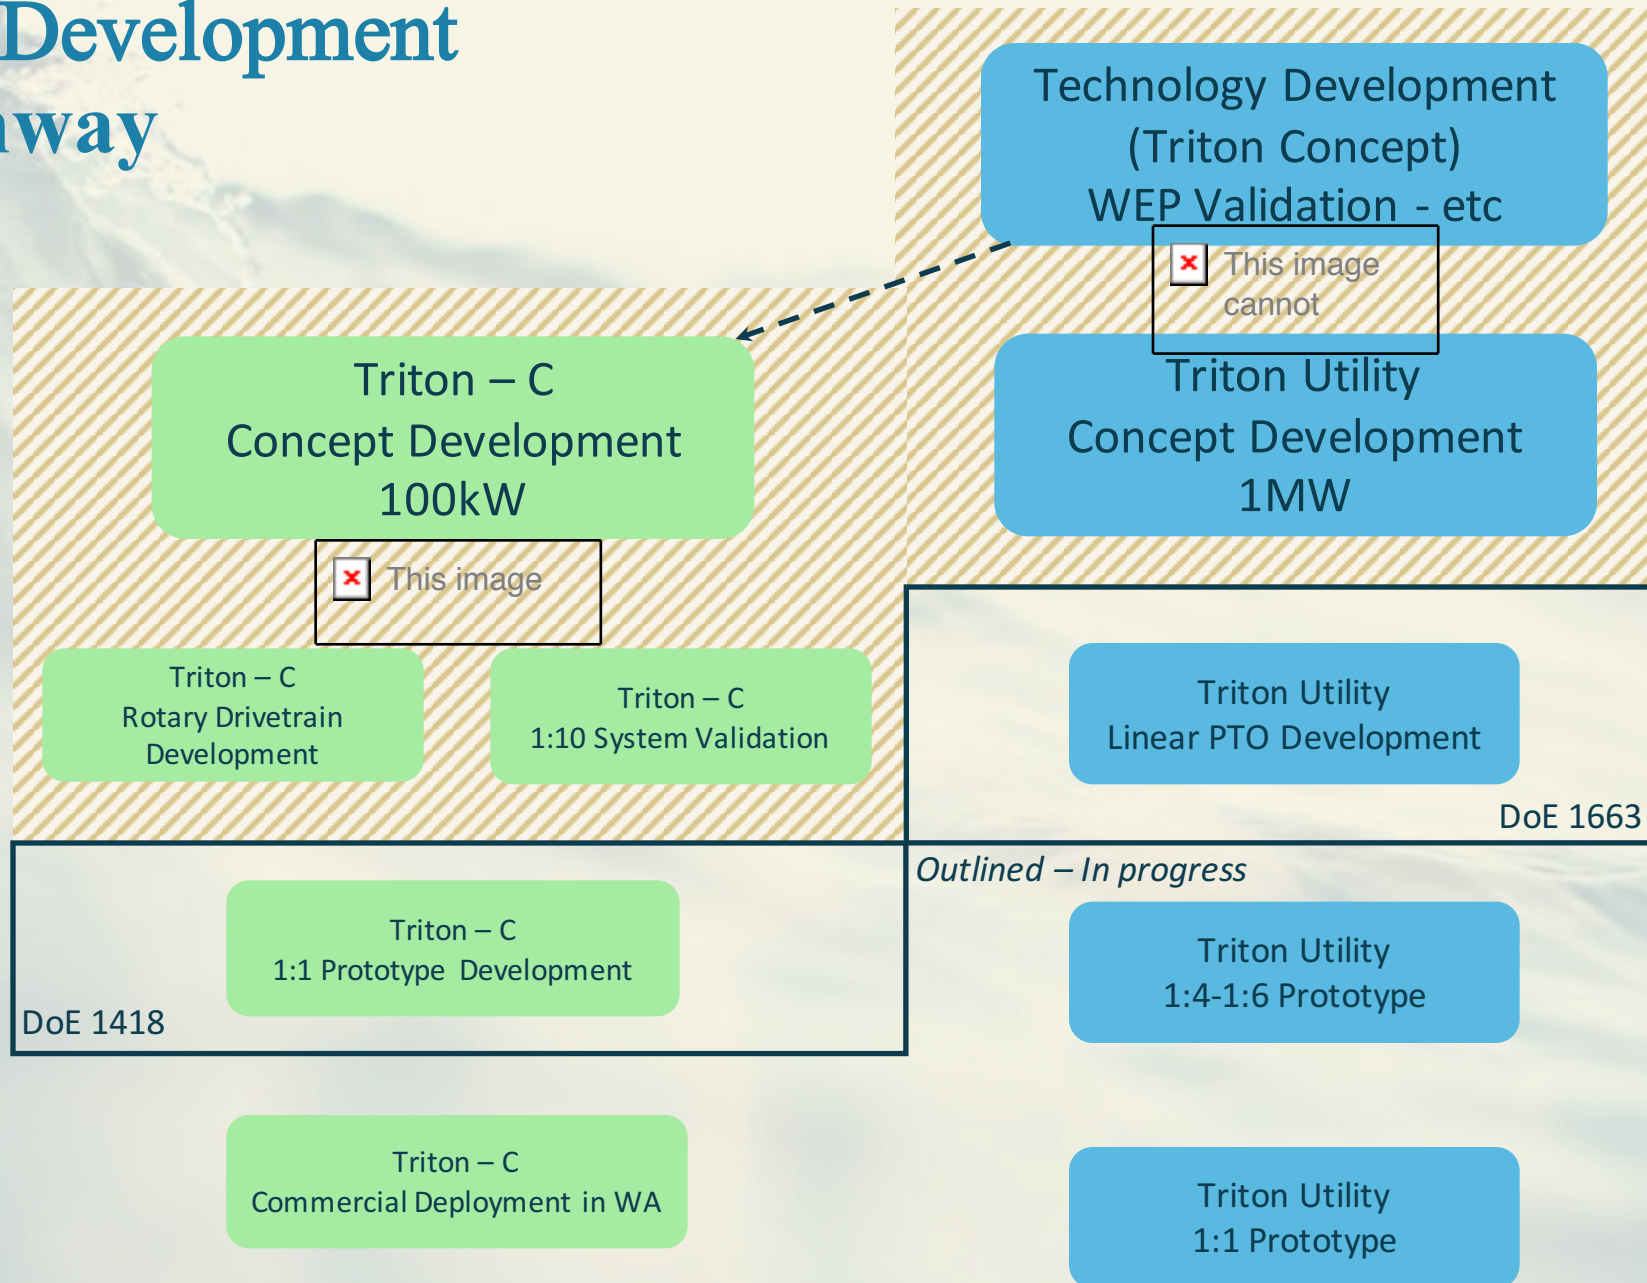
Development
way

Technology Development
(Triton Concept)
WEP Validation - etc

This image cannot

Triton – C
Concept Development
100kW

Triton Utility
Concept Development
1MW

This image

Triton – C
Rotary Drivetrain
Development

Triton – C
1:10 System Validation

Triton Utility
Linear PTO Development

DoE 1663

Outlined – In progress

Triton – C
1:1 Prototype Development

DoE 1418

Triton Utility
1:4-1:6 Prototype

Triton – C
Commercial Deployment in WA

Triton Utility
1:1 Prototype